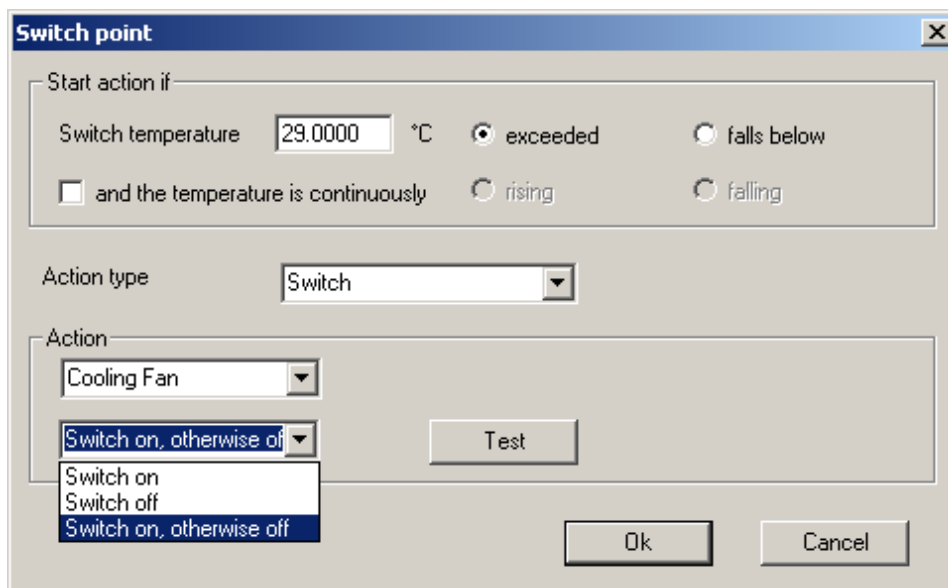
Switch point

Start action if

Switch temperature 29.0000 °C exceeded falls below

and the temperature is continuously rising falling

Action type Switch

Action

Cooling Fan

Switch on, otherwise of

Test

Switch on
Switch off
Switch on, otherwise off

Ok

Cancel